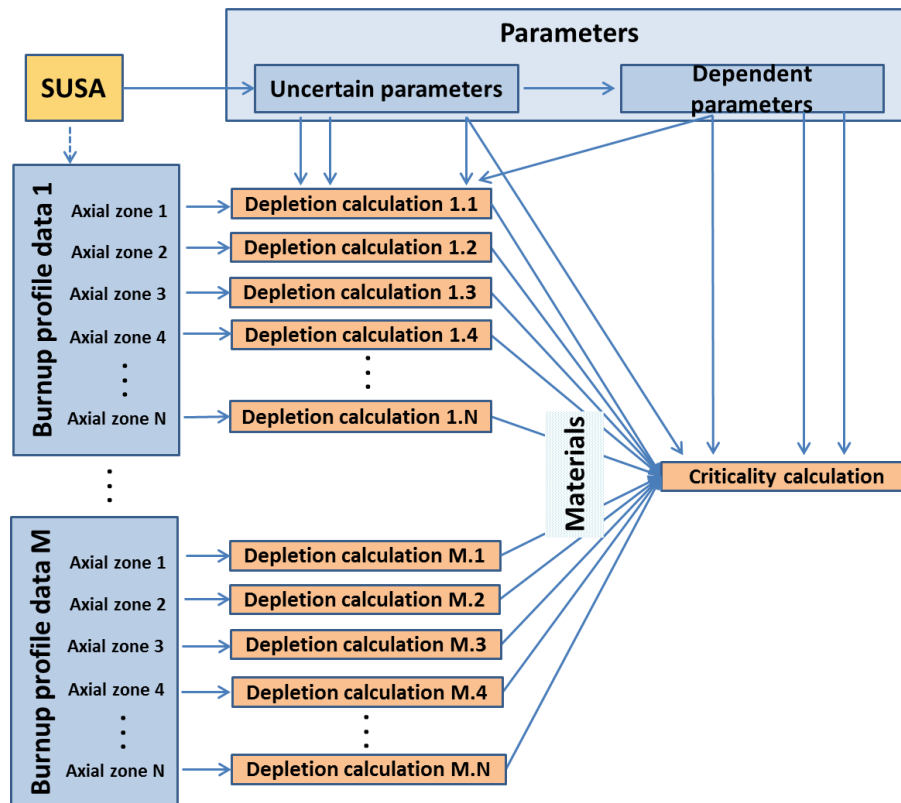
Parameters

SUSA

Uncertain parameters

Dependent parameters

Burnup profile data 1

Axial zone 1
Axial zone 2
Axial zone 3
Axial zone 4
⋮
Axial zone N

Depletion calculation 1.1
Depletion calculation 1.2
Depletion calculation 1.3
Depletion calculation 1.4
⋮
Depletion calculation 1.N

Materials

Criticality calculation

⋮

Burnup profile data M

Axial zone 1
Axial zone 2
Axial zone 3
Axial zone 4
⋮
Axial zone N

Depletion calculation M.1
Depletion calculation M.2
Depletion calculation M.3
Depletion calculation M.4
⋮
Depletion calculation M.N